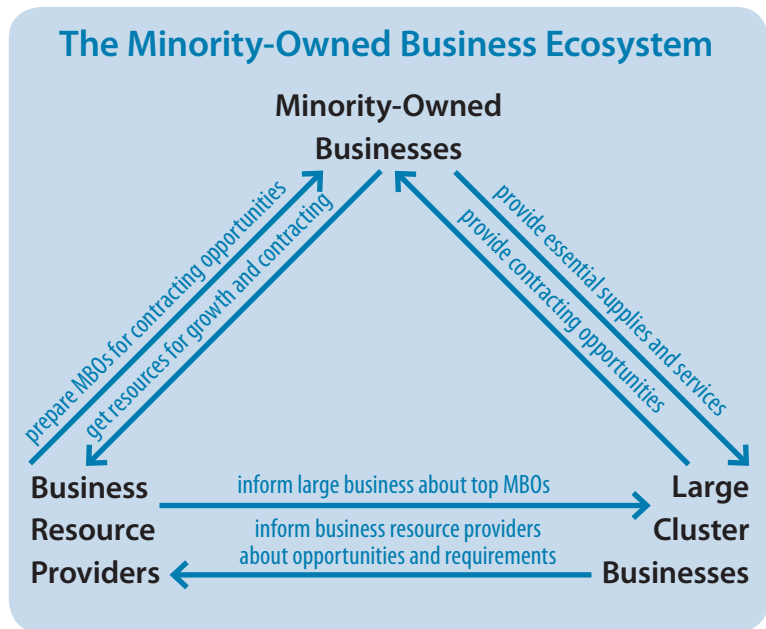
The Minority-Owned Business Ecosystem

Minority-Owned Businesses

prepare MBOs for contracting opportunities

get resources for growth and contracting

provide essential supplies and services

provide contracting opportunities

Business Resource Providers

inform large business about top MBOs

inform business resource providers about opportunities and requirements

Large Cluster Businesses